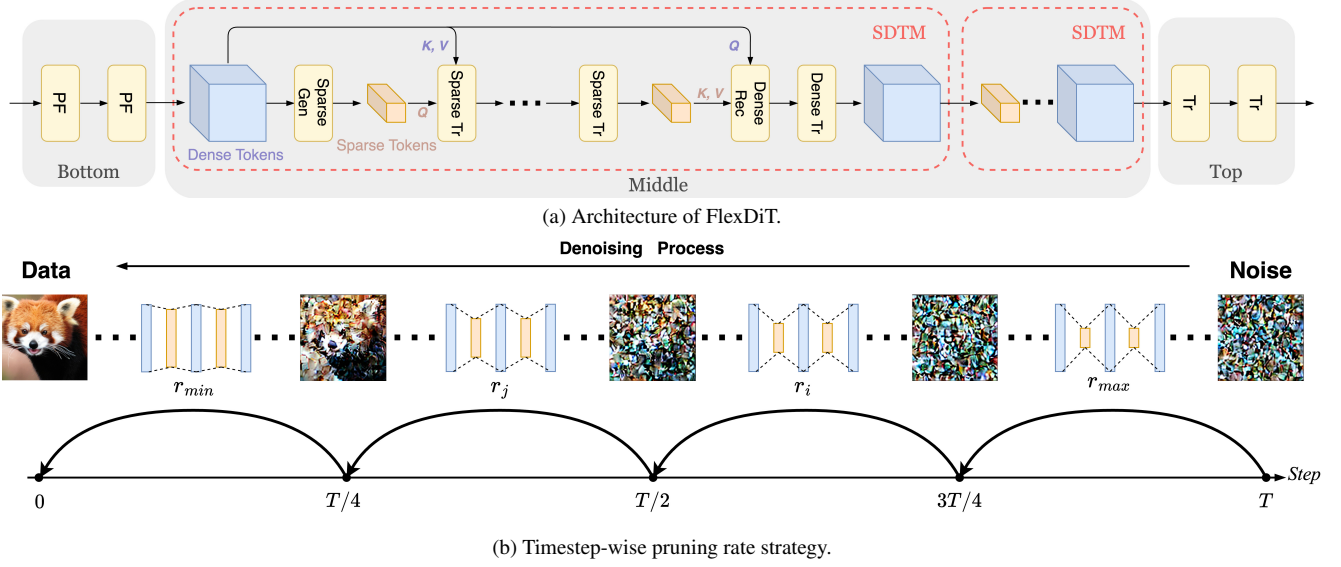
SDTM

SDTM

K, V

Q

PF

PF

Sparse Gen

Q

Sparse Tr

Sparse Tr

K, V

Dense Rec

Dense Tr

Tr

Tr

Dense Tokens

Sparse Tokens

Bottom

Middle

Top

(a) Architecture of FlexDiT.

Denoising Process

Data

Noise

$r_{min}$

$r_j$

$r_i$

$r_{max}$

Step

0

$T/4$

$T/2$

$3T/4$

$T$

(b) Timestep-wise pruning rate strategy.